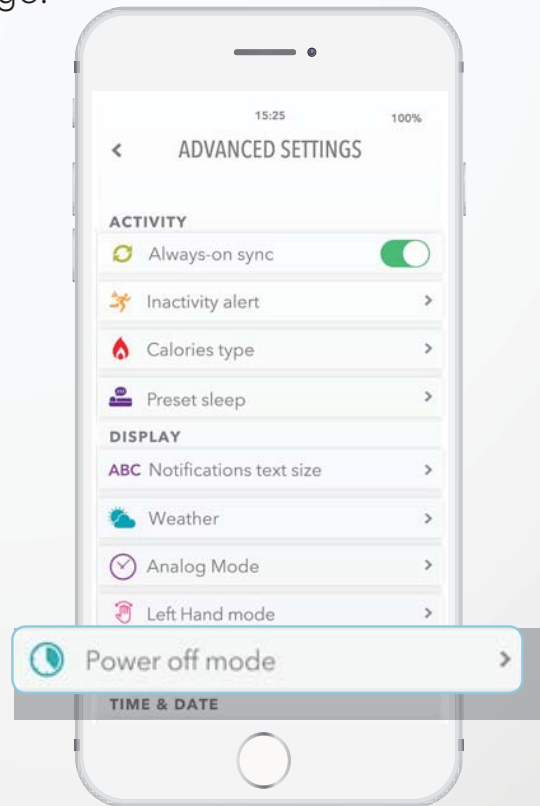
ge.

15:25 100%

< ADVANCED SETTINGS

ACTIVITY

Always-on sync

Inactivity alert >

Calories type >

Preset sleep >

DISPLAY

ABC Notifications text size >

Weather >

Analog Mode >

Left Hand mode >

Power off mode >

TIME & DATE